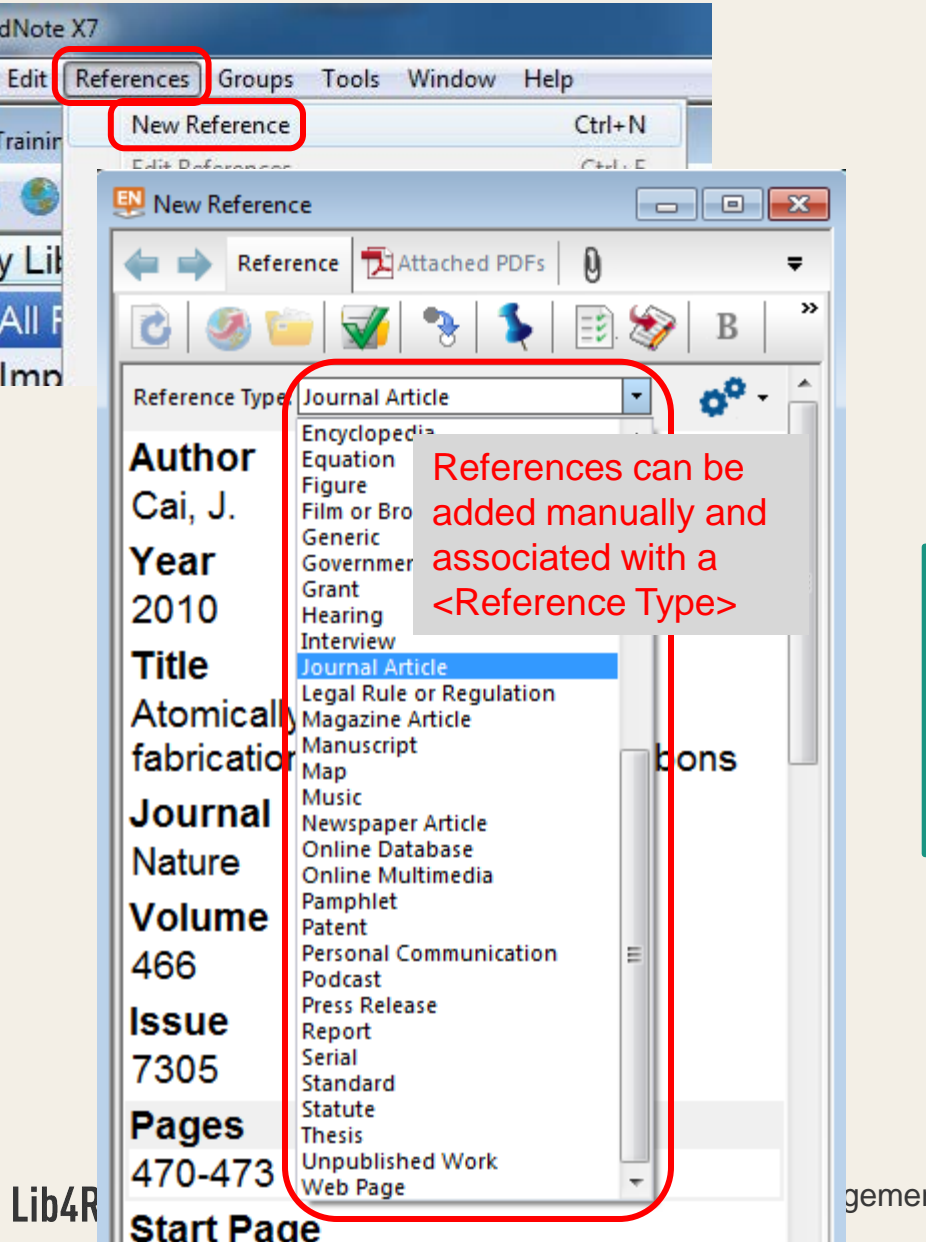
dNote X7

Edit References Groups Tools Window Help

New Reference Ctrl+N

Edit References Ctrl+E

Trainin

y Lib

All R

Imp

New Reference

Reference Attached PDFs

B

Reference Type Journal Article

Author
Cai, J.

Year
2010

Title
Atomically fabricatio bons

Journal
Nature

Volume
466

Issue
7305

Pages
470-473

Start Page

Encyclopedia
Equation
Figure
Film or Bro
Generic
Governmen
Grant
Hearing
Interview
Journal Article
Legal Rule or Regulation
Magazine Article
Manuscript
Map
Music
Newspaper Article
Online Database
Online Multimedia
Pamphlet
Patent
Personal Communication
Podcast
Press Release
Report
Serial
Standard
Statute
Thesis
Unpublished Work
Web Page

References can be added manually and associated with a <Reference Type>

Lib4R

gemen